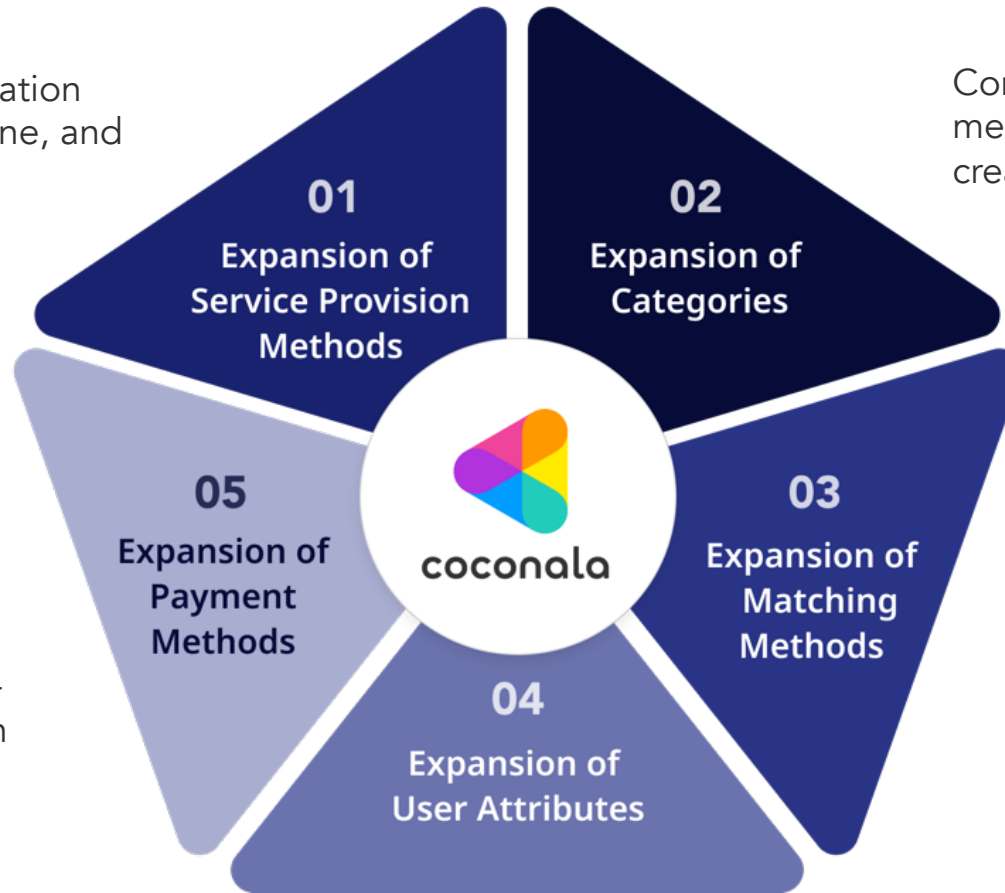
ation
ne, and

Cor
me
cre

01
Expansion of Service Provision Methods

02
Expansion of Categories

coconala

05
Expansion of Payment Methods

03
Expansion of Matching Methods

04
Expansion of User Attributes

-
n